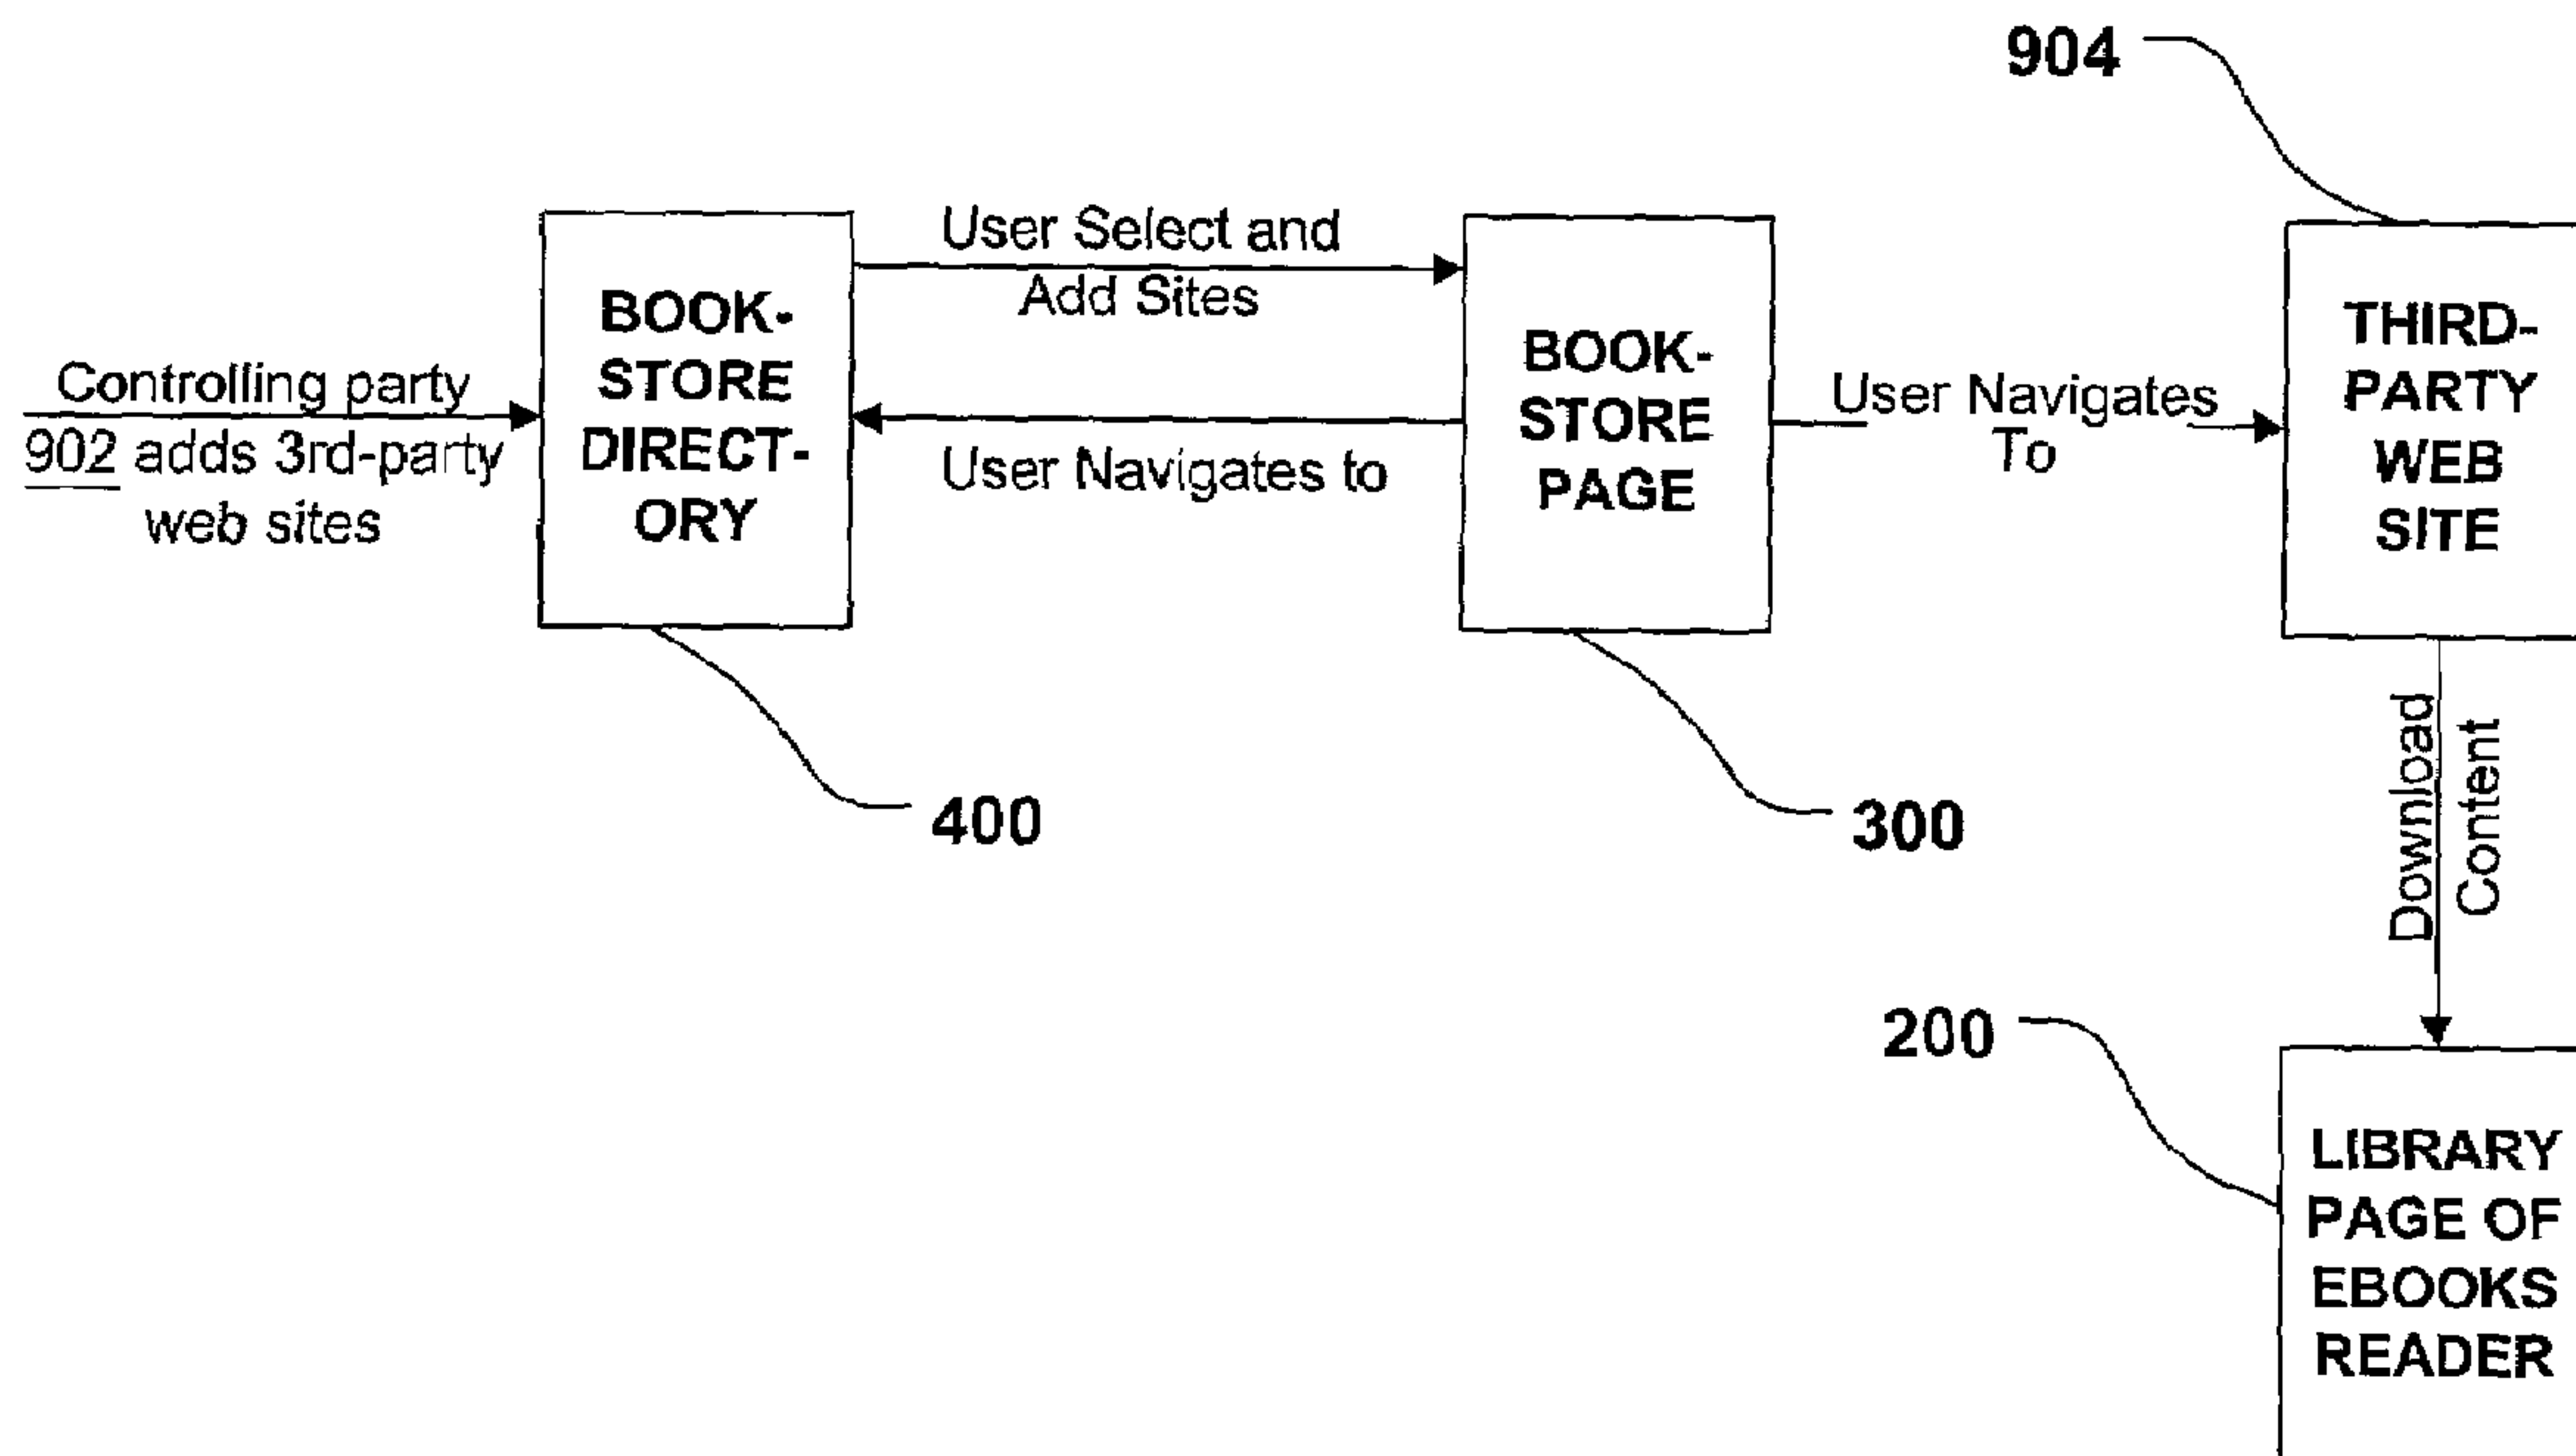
904

Controlling party 902 adds 3rd-party web sites

BOOK-STORE DIRECT-ORY

User Select and Add Sites

User Navigates to

BOOK-STORE PAGE

User Navigates To

THIRD-PARTY WEB SITE

400

300

Download Content

200

LIBRARY PAGE OF EBOOKS READER